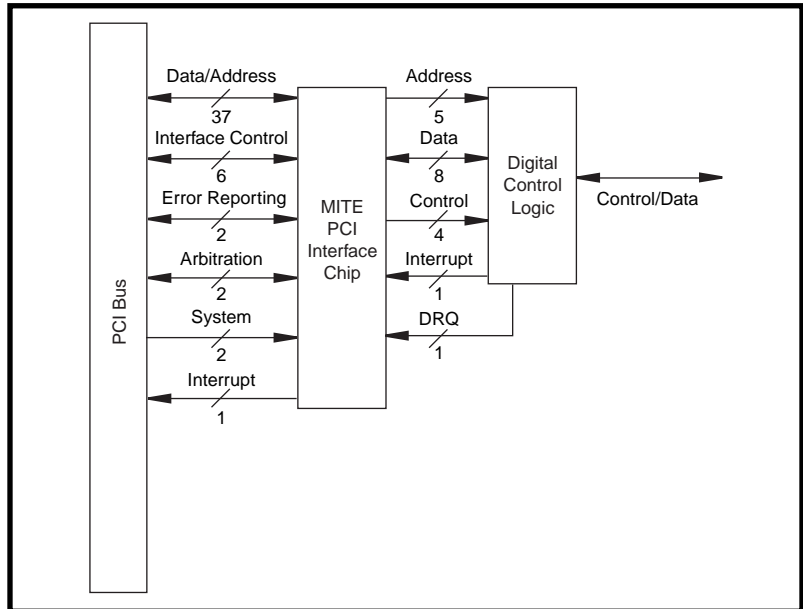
PCI Bus

Data/Address
37
Interface Control
6
Error Reporting
2
Arbitration
2
System
2
Interrupt
1

MITE
PCI
Interface
Chip

Address
5
Data
8
Control
4
Interrupt
1
DRQ
1

Digital
Control
Logic

Control/Data